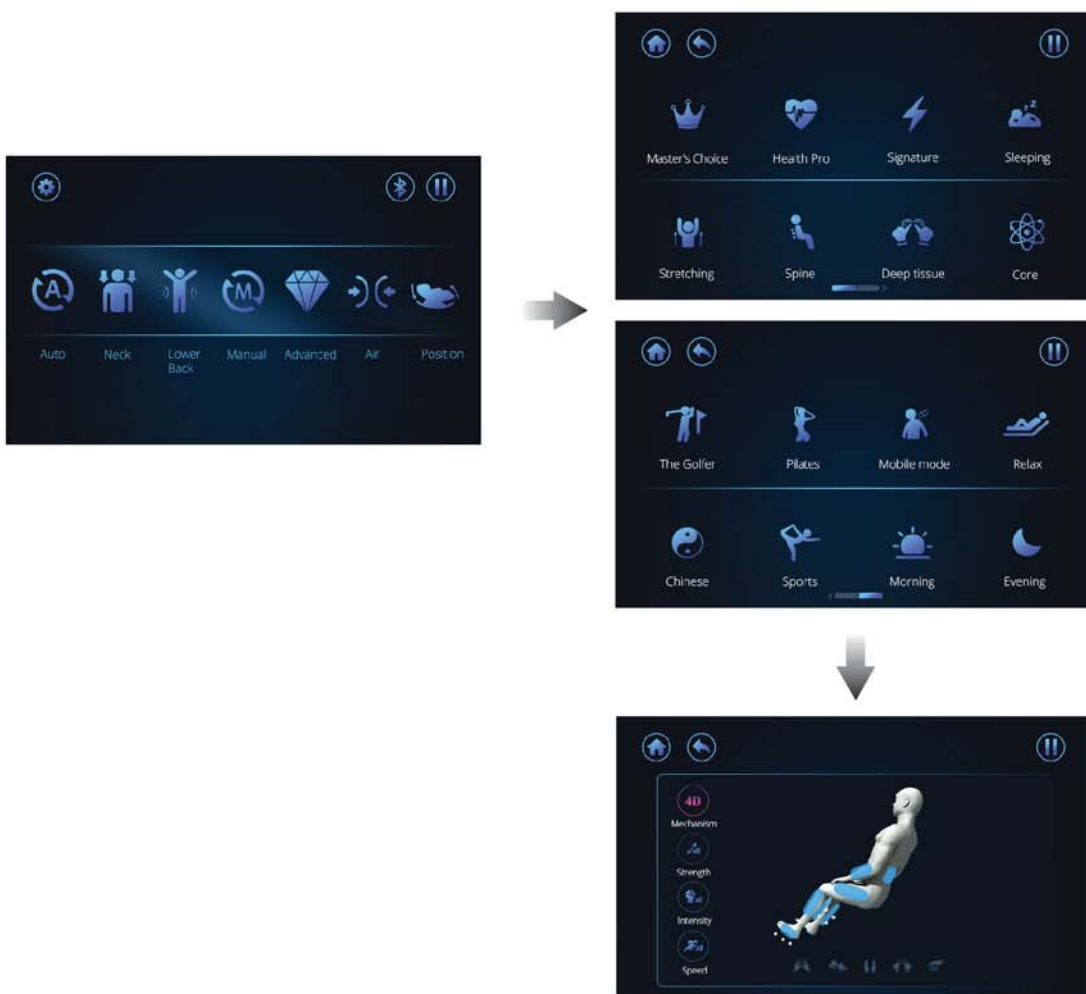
A M

Auto Neck Lower Back Manual Advanced Air Position

Master's Choice Health Pro Signature Sleeping

Stretching Spine Deep tissue Core

The Golfer Pilates Mobile mode Relax

Chinese Sports Morning Evening

4D
Mechanism
Strength
Intensity
Speed